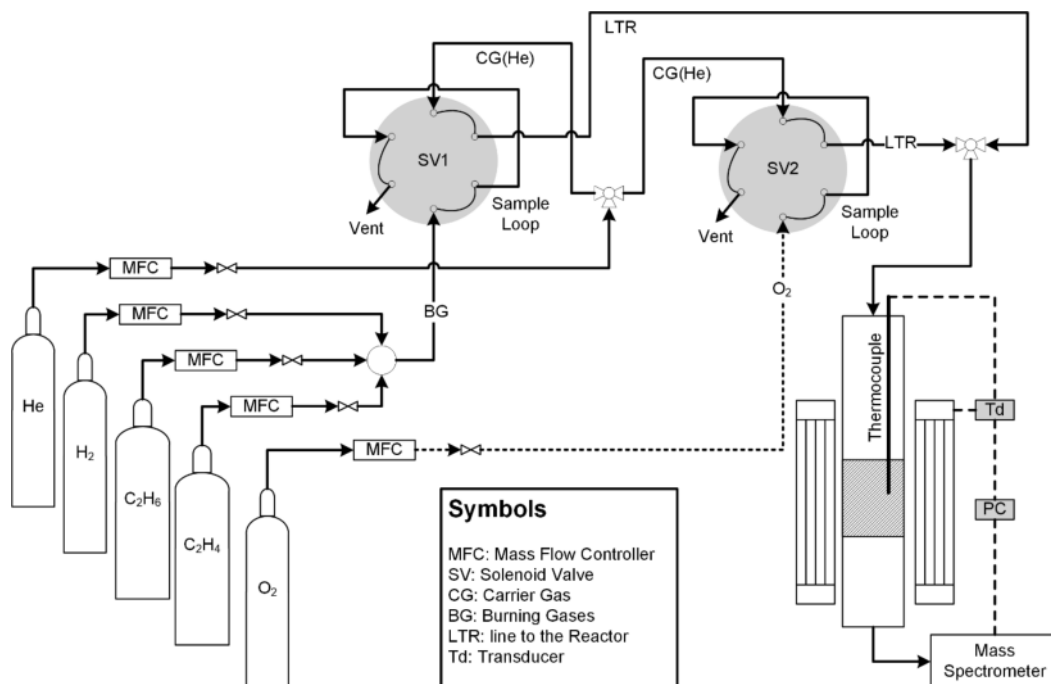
LTR
CG(He)
CG(He)
SV1
SV2
LTR
Vent
Sample Loop
Vent
Sample Loop
MFC
MFC
MFC
MFC
MFC
BG
$O_2$
He
$H_2$
$C_2H_6$
$C_2H_4$
$O_2$
Thermocouple
Td
PC
Mass Spectrometer

Symbols

MFC: Mass Flow Controller
SV: Solenoid Valve
CG: Carrier Gas
BG: Burning Gases
LTR: line to the Reactor
Td: Transducer